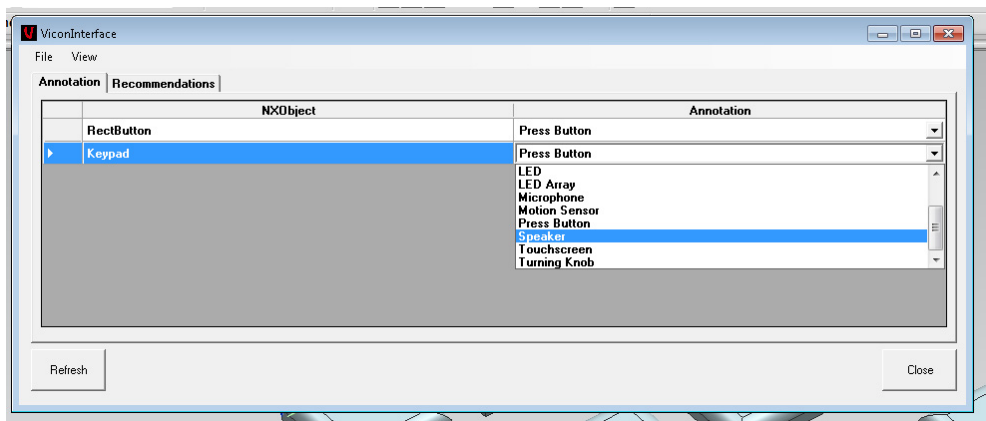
ViconInterface

File View

Annotation | Recommendations

| | NXObject | Annotation |
|---|---|---|
| | RectButton | Press Button |
| | Keypad | Press Button |

LED
LED Array
Microphone
Motion Sensor
Press Button
Speaker
Touchscreen
Turning Knob

Refresh

Close